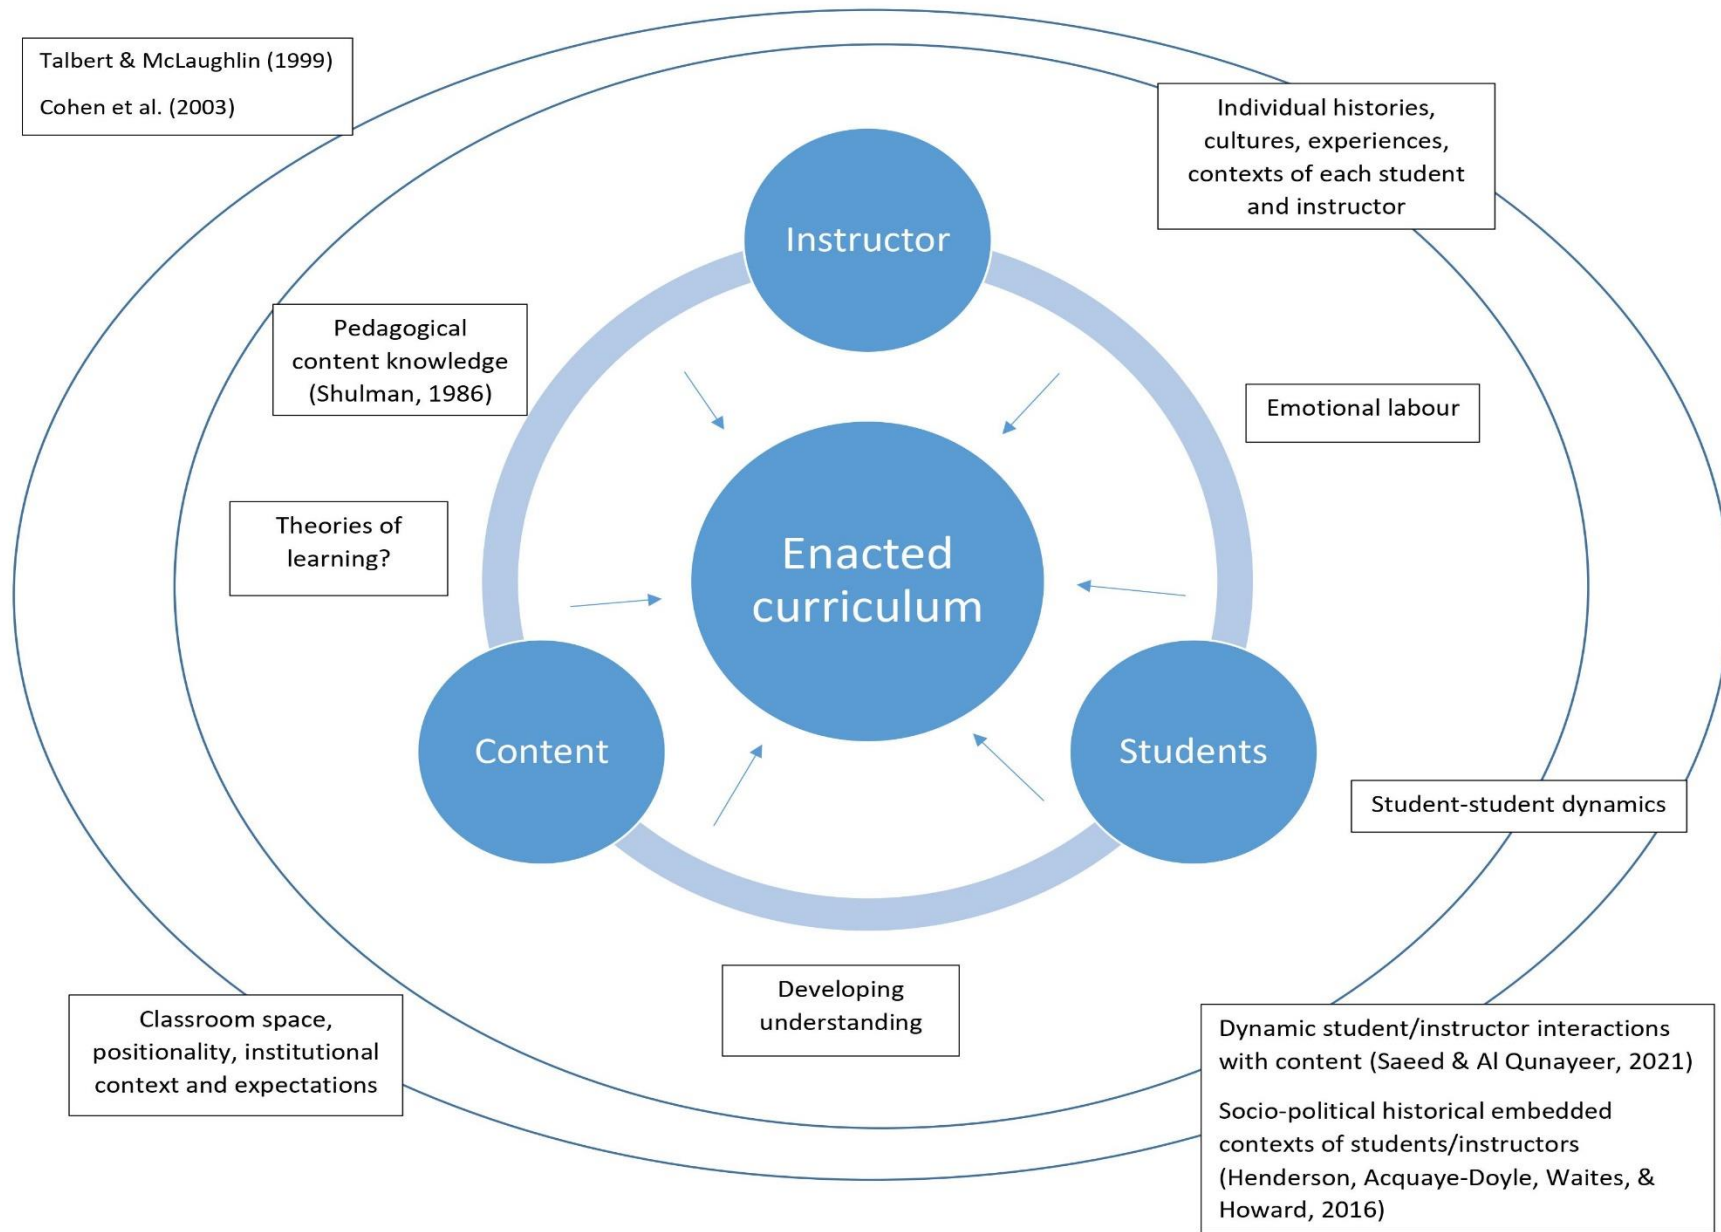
Talbert & McLaughlin (1999)

Cohen et al. (2003)

Individual histories, cultures, experiences, contexts of each student and instructor

Instructor

Pedagogical content knowledge (Shulman, 1986)

Emotional labour

Theories of learning?

Enacted curriculum

Content

Students

Student-student dynamics

Developing understanding

Classroom space, positionality, institutional context and expectations

Dynamic student/instructor interactions with content (Saeed & Al Qunayeer, 2021)

Socio-political historical embedded contexts of students/instructors (Henderson, Acquaye-Doyle, Waites, & Howard, 2016)